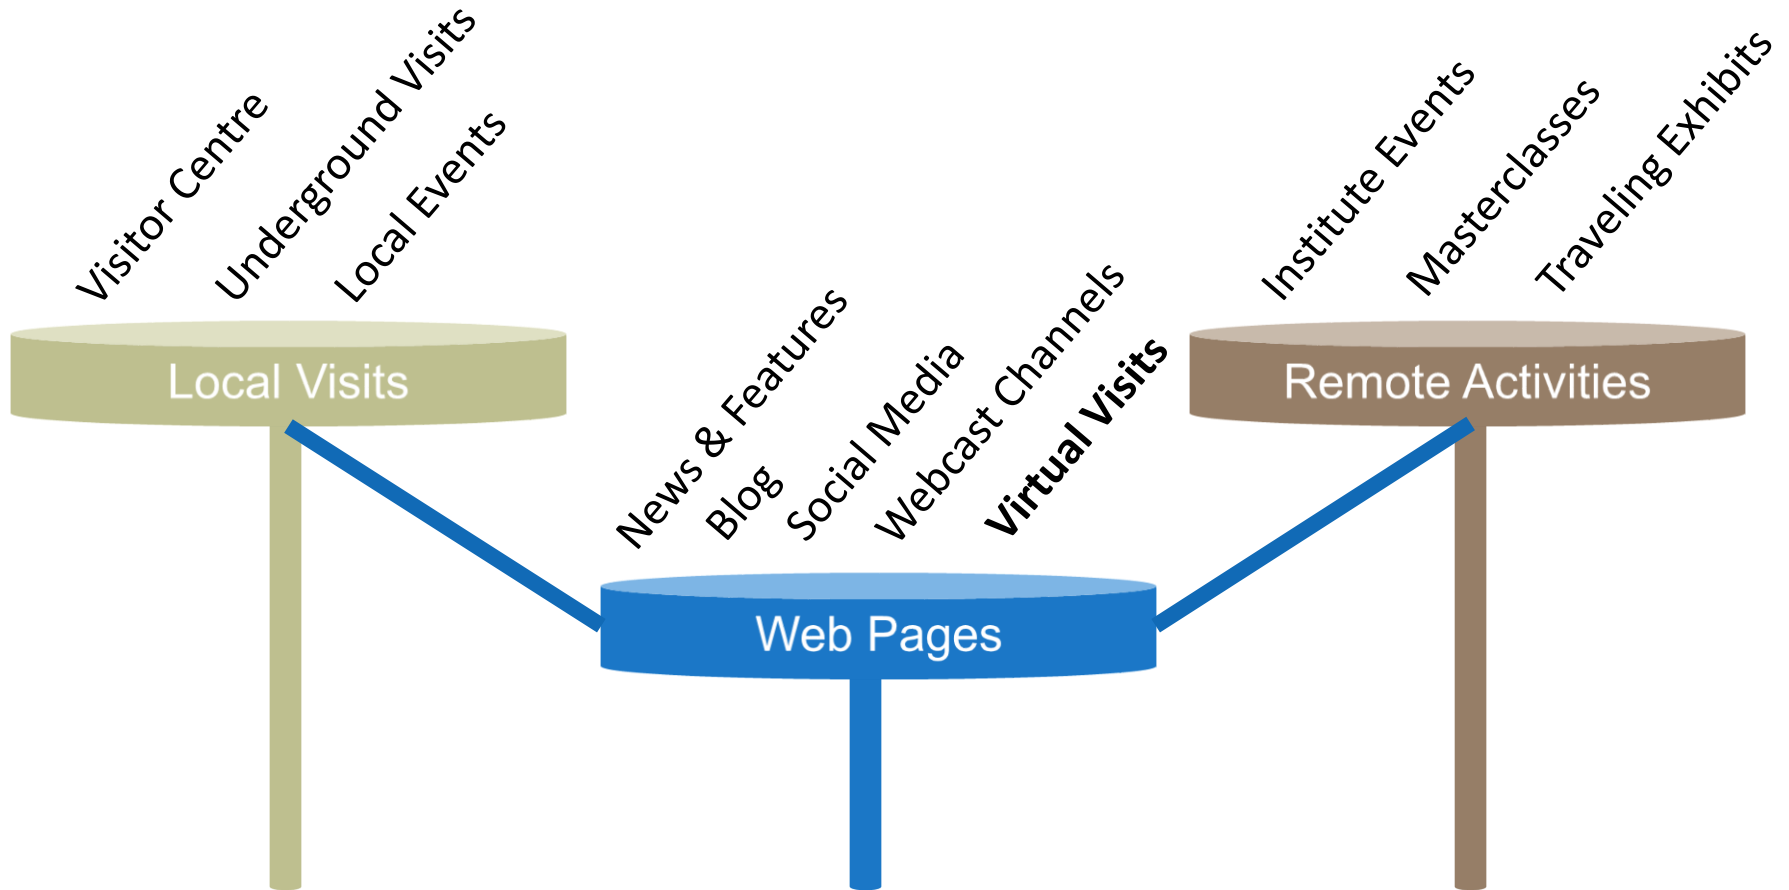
Visitor Centre
Underground Visits
Local Events
Local Visits
News & Features
Blog
Social Media
Webcast Channels
**Virtual Visits**
Web Pages
Institute Events
Masterclasses
Traveling Exhibits
Remote Activities